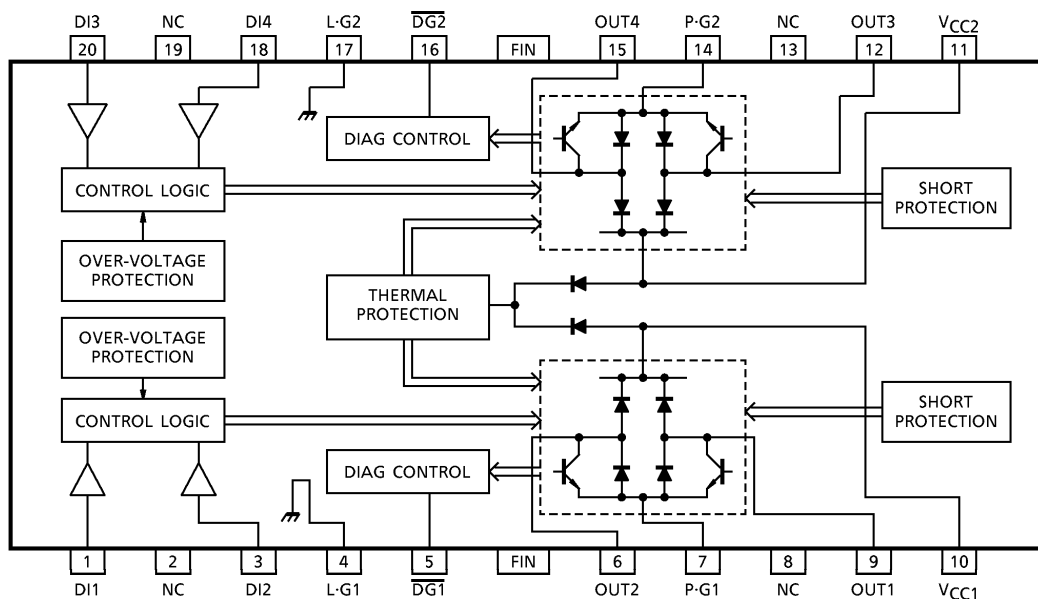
DI3 20
NC 19
DI4 18
L·G2 17
$\overline{DG2}$ 16
FIN
OUT4 15
P·G2 14
NC 13
OUT3 12
$V_{CC2}$ 11

DIAG CONTROL
CONTROL LOGIC
SHORT PROTECTION
OVER-VOLTAGE PROTECTION
THERMAL PROTECTION
OVER-VOLTAGE PROTECTION
CONTROL LOGIC
SHORT PROTECTION
DIAG CONTROL

1 DI1
2 NC
3 DI2
4 L·G1
5 $\overline{DG1}$
FIN
6 OUT2
7 P·G1
8 NC
9 OUT1
10 $V_{CC1}$